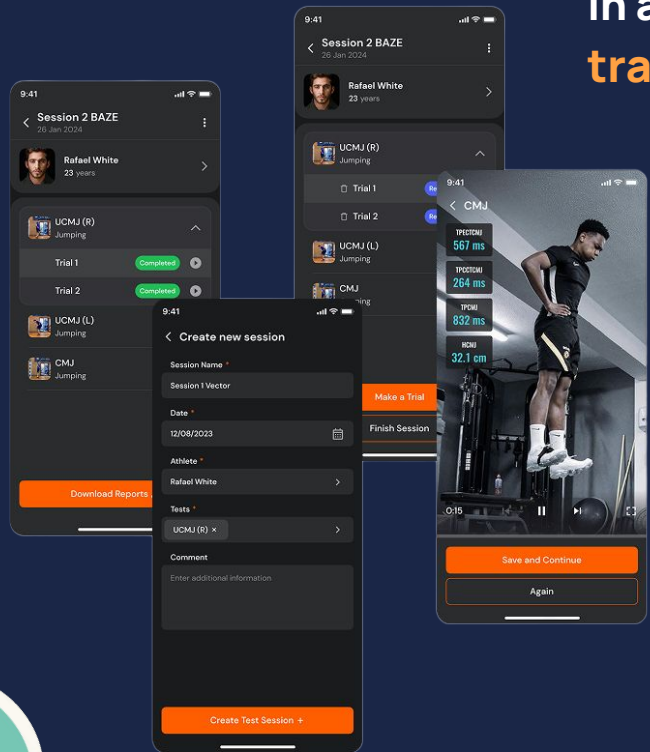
in a
tra

9:41
Session 2 BAZE
26 Jan 2024
Rafael White
23 years
UCMJ (R)
Jumping
Trial 1
Completed
Trial 2
Completed
UCMJ (L)
Jumping
CMJ
Jumping
Download Reports

9:41
Session 2 BAZE
26 Jan 2024
Rafael White
23 years
UCMJ (R)
Jumping
Trial 1
Trial 2
UCMJ (L)
Jumping
CMJ
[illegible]ping
Make a Trial
Finish Session

9:41
Create new session
Session Name *
Session 1 Vector
Date *
12/08/2023
Athlete *
Rafael White
Tests *
UCMJ (R) ×
Comment
Enter additional information
Create Test Session +

9:41
CMJ
TPECTCMJ
567 ms
TPCCTCMJ
264 ms
TPCMJ
832 ms
HCMJ
32.1 cm
0:15
Save and Continue
Again